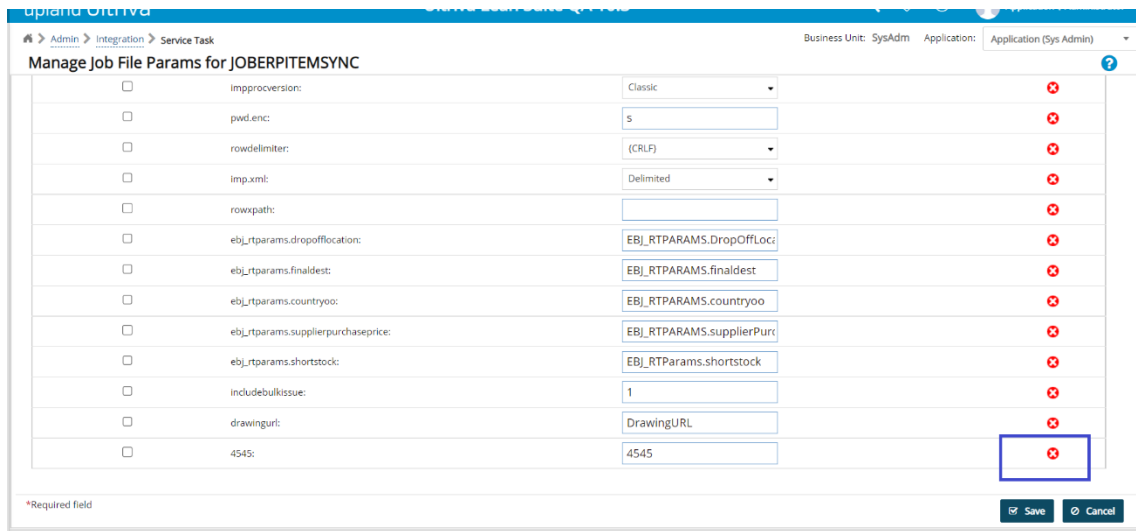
upland Ultriva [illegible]

Admin > Integration > Service Task

Business Unit: SysAdm Application: Application (Sys Admin)

Manage Job File Params for JOBERPITEMSYNC

| | | | |
|---|---|---|---|
| ☐ | impprocversion: | Classic | |
| ☐ | pwd.enc: | s | |
| ☐ | rowdelimiter: | (CRLF) | |
| ☐ | imp.xml: | Delimited | |
| ☐ | rowxpath: | | |
| ☐ | ebj_rtparams.dropofflocation: | EBJ_RTPARAMS.DropOffLoca | |
| ☐ | ebj_rtparams.finaldest: | EBJ_RTPARAMS.finaldest | |
| ☐ | ebj_rtparams.countryoo: | EBJ_RTPARAMS.countryoo | |
| ☐ | ebj_rtparams.supplierpurchaseprice: | EBJ_RTPARAMS.supplierPurc | |
| ☐ | ebj_rtparams.shortstock: | EBJ_RTParams.shortstock | |
| ☐ | includebulkissue: | 1 | |
| ☐ | drawingurl: | DrawingURL | |
| ☐ | 4545: | 4545 | |

*Required field

Save Cancel